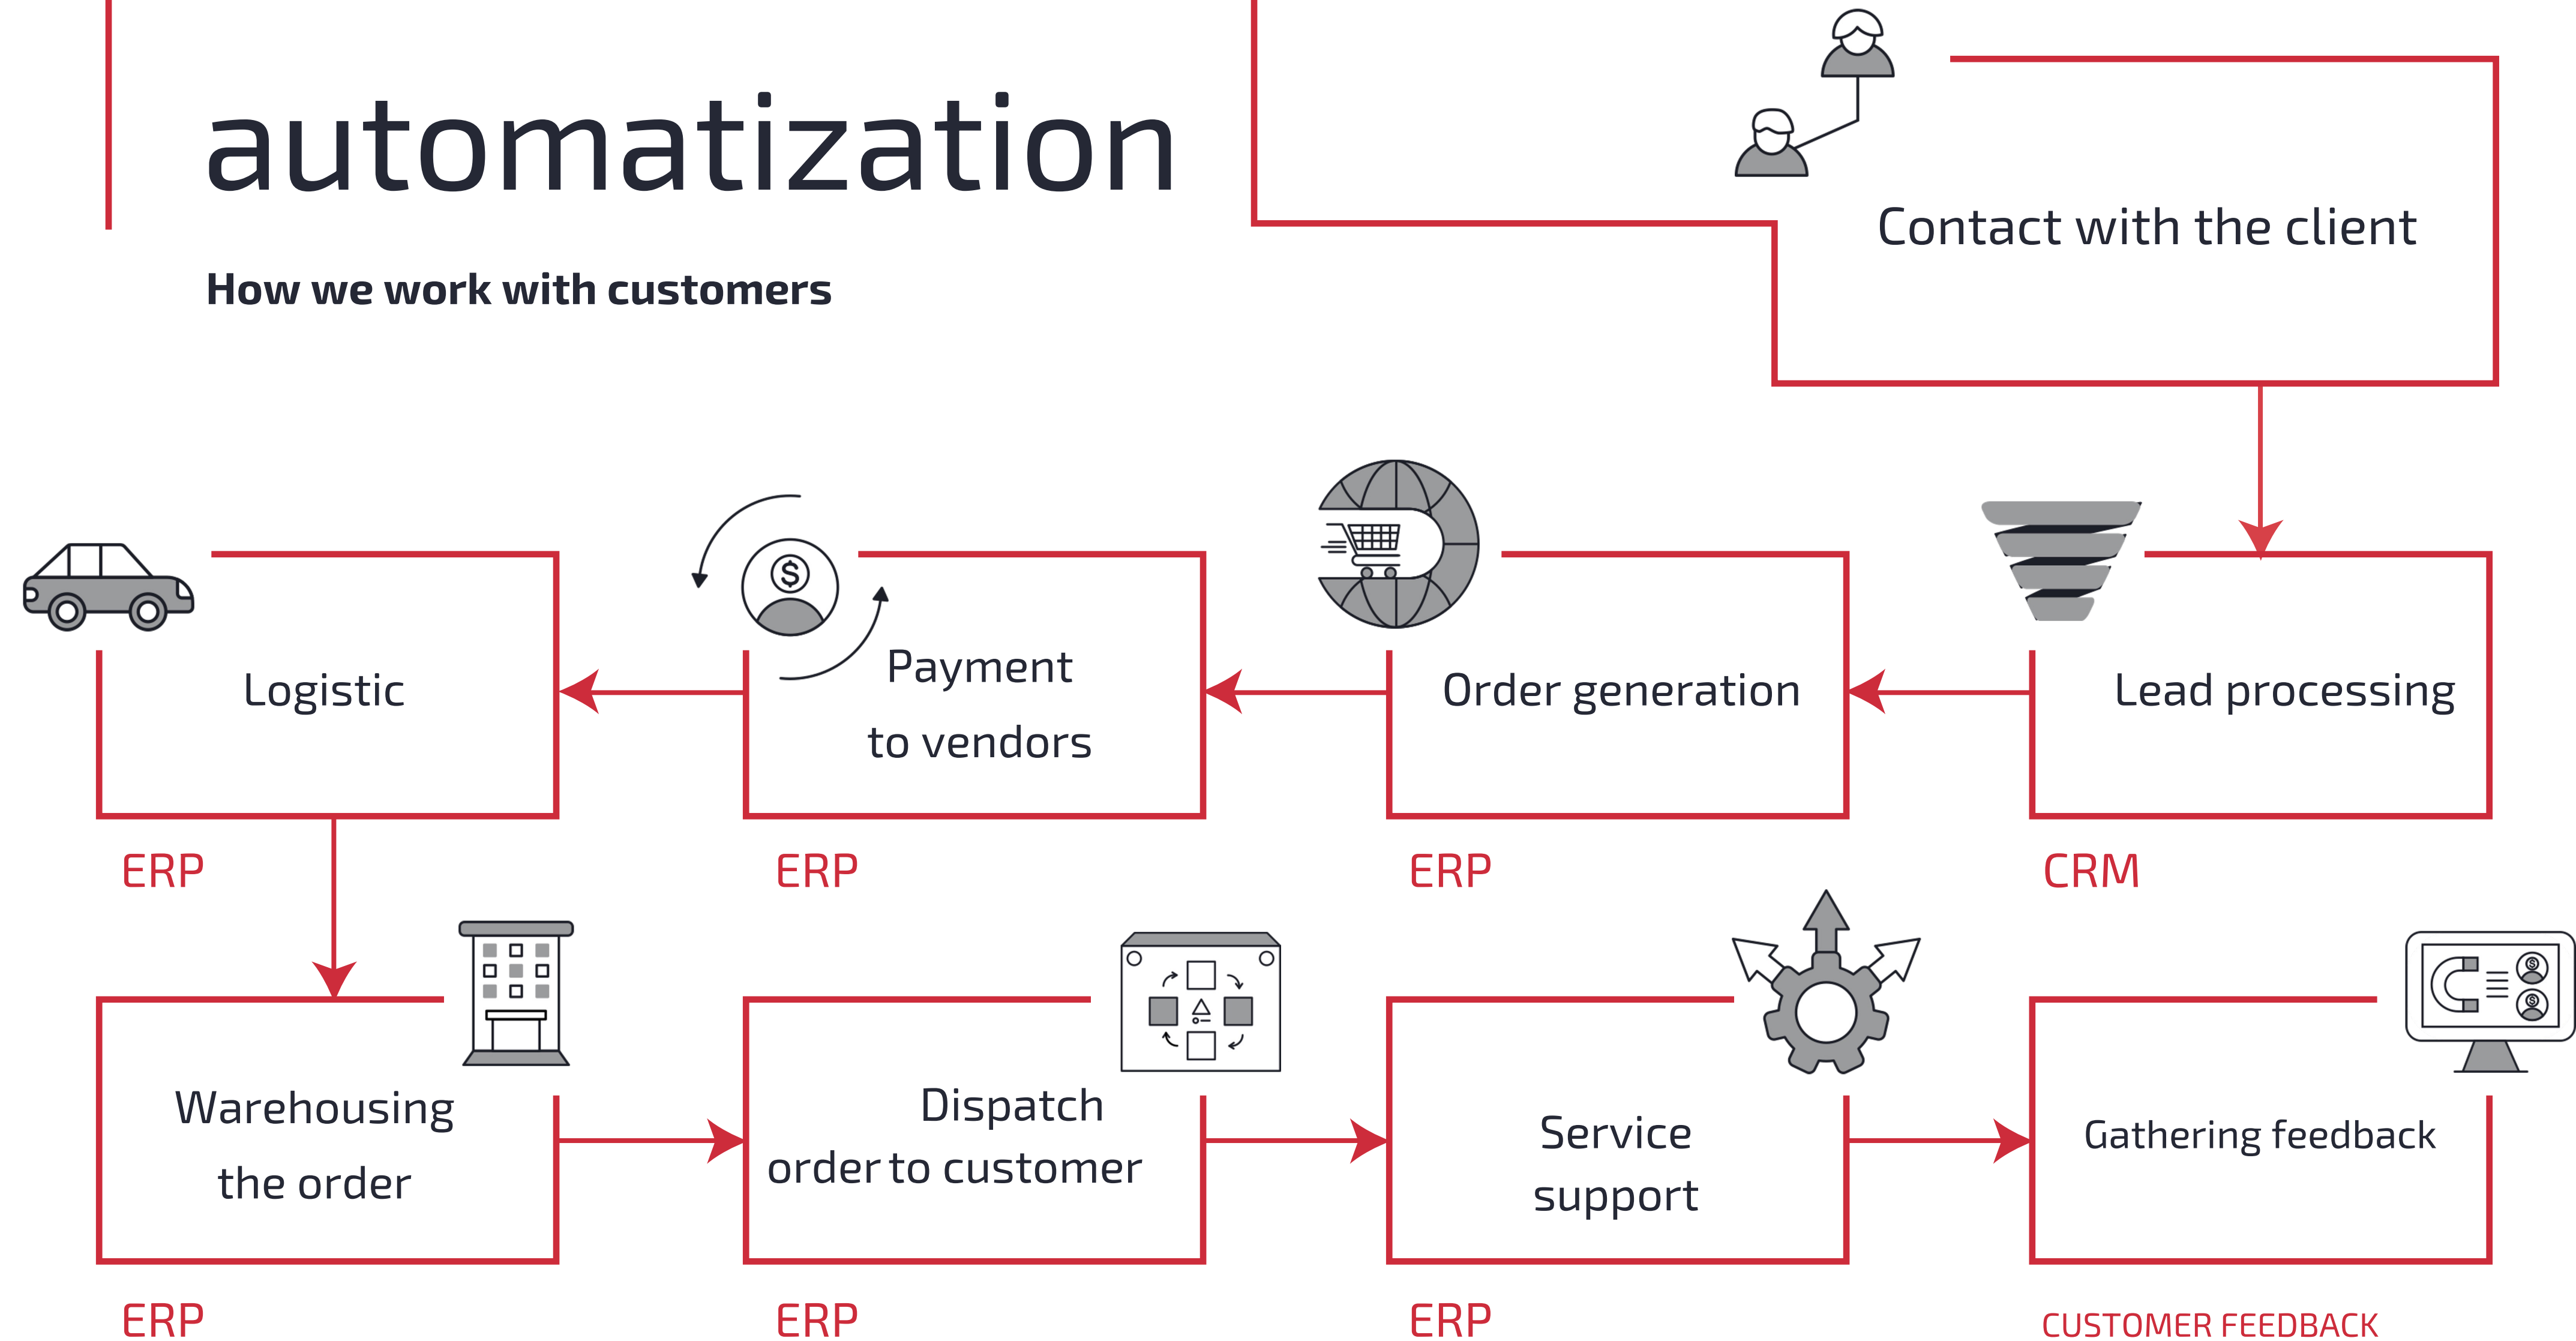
automatization

How we work with customers

Contact with the client

Logistic

ERP

Payment to vendors

ERP

Order generation

ERP

Lead processing

CRM

Warehousing the order

ERP

Dispatch order to customer

ERP

Service support

ERP

Gathering feedback

CUSTOMER FEEDBACK